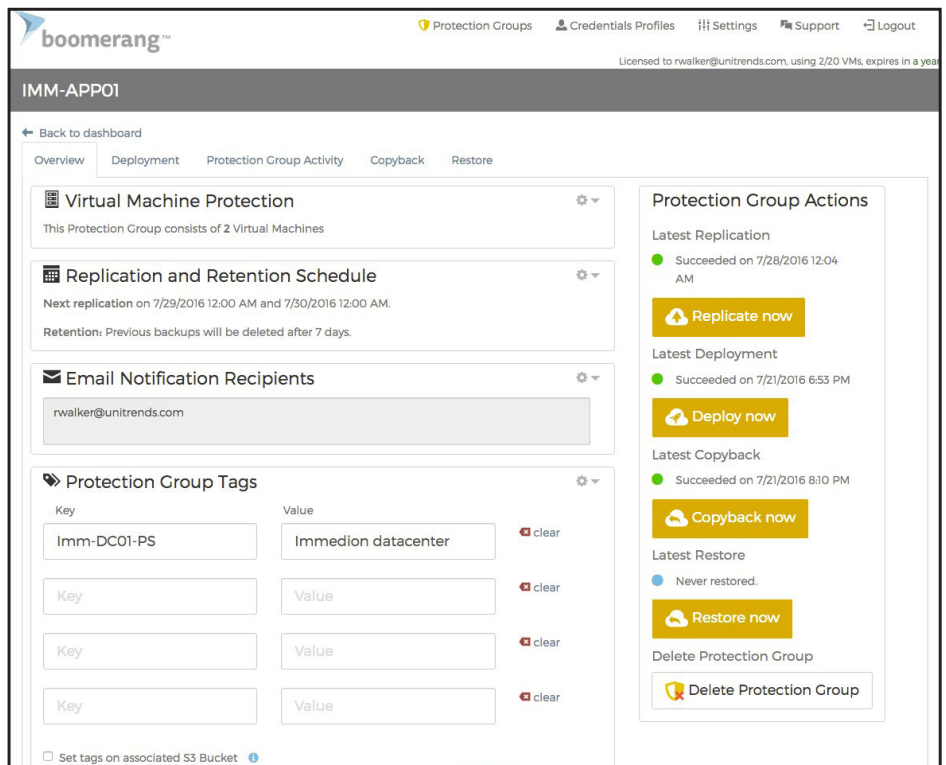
boomerang™

Protection Groups Credentials Profiles Settings Support Logout

Licensed to rwalker@unitrends.com, using 2/20 VMs, expires in a year

IMM-APP01

Back to dashboard

Overview Deployment Protection Group Activity Copyback Restore

Virtual Machine Protection

This Protection Group consists of **2** Virtual Machines

Replication and Retention Schedule

**Next replication** on 7/29/2016 12:00 AM and 7/30/2016 12:00 AM.

**Retention:** Previous backups will be deleted after 7 days.

Email Notification Recipients

rwalker@unitrends.com

Protection Group Tags

| Key | Value | |
|---|---|---|
| Imm-DC01-PS | Immedion datacenter | clear |
| Key | Value | clear |
| Key | Value | clear |
| Key | Value | clear |

Set tags on associated S3 Bucket

Protection Group Actions

Latest Replication

Succeeded on 7/28/2016 12:04 AM

Replicate now

Latest Deployment

Succeeded on 7/21/2016 6:53 PM

Deploy now

Latest Copyback

Succeeded on 7/21/2016 8:10 PM

Copyback now

Latest Restore

Never restored.

Restore now

Delete Protection Group

Delete Protection Group